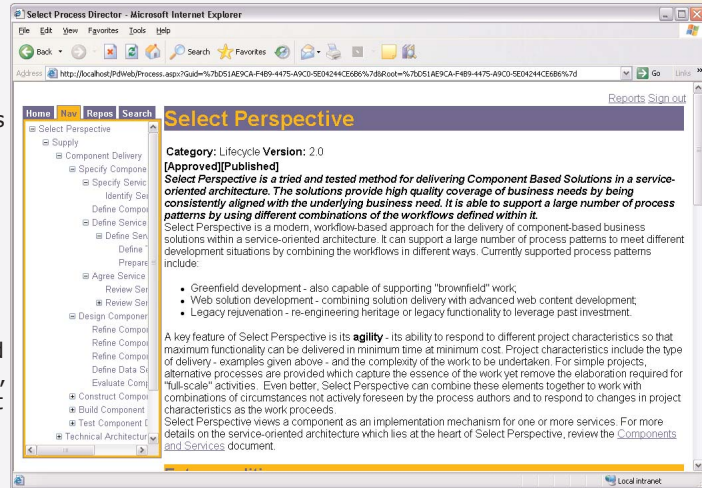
Select Process Director - Microsoft Internet Explorer

File Edit View Favorites Tools Help

Back Search Favorites

Address http://localhost/PdWeb/Process.aspx?Guid=%7bD51AE9CA-F4B9-4475-A9C0-5E04244CE6B6%7d&Root=%7bD51AE9CA-F4B9-4475-A9C0-5E04244CE6B6%7d Go Links

Home Nav Repos Search

Select Perspective
Supply
Component Delivery
Specify Compone
Specify Servic
Identify Se
Define Compo
Define Service
Define T
Prepare
Agree Service
Review Se
Review Se
Design Componer
Refine Compo
Refine Compo
Refine Compo
Define Data S
Evaluate Com
Construct Compo
Build Component
Test Component
Technical Architectur

Reports Sign out

Select Perspective

Category: Lifecycle Version: 2.0
[Approved][Published]
Select Perspective is a tried and tested method for delivering Component Based Solutions in a service-oriented architecture. The solutions provide high quality coverage of business needs by being consistently aligned with the underlying business need. It is able to support a large number of process patterns by using different combinations of the workflows defined within it.
Select Perspective is a modern, workflow-based approach for the delivery of component-based business solutions within a service-oriented architecture. It can support a large number of process patterns to meet different development situations by combining the workflows in different ways. Currently supported process patterns include:

• Greenfield development - also capable of supporting "brownfield" work;
• Web solution development - combining solution delivery with advanced web content development;
• Legacy rejuvenation - re-engineering heritage or legacy functionality to leverage past investment.

A key feature of Select Perspective is its agility - its ability to respond to different project characteristics so that maximum functionality can be delivered in minimum time at minimum cost. Project characteristics include the type of delivery - examples given above - and the complexity of the work to be undertaken. For simple projects, alternative processes are provided which capture the essence of the work yet remove the elaboration required for "full-scale" activities. Even better, Select Perspective can combine these elements together to work with combinations of circumstances not actively foreseen by the process authors and to respond to changes in project characteristics as the work proceeds.
Select Perspective views a component as an implementation mechanism for one or more services. For more details on the service-oriented architecture which lies at the heart of Select Perspective, review the Components and Services document.

Local intranet